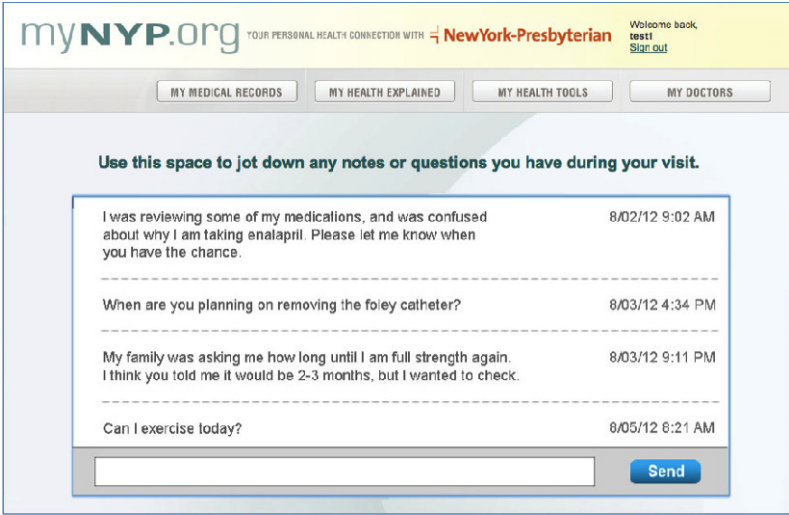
myNYP.org YOUR PERSONAL HEALTH CONNECTION WITH NewYork-Presbyterian

Welcome back, test1
Sign out

MY MEDICAL RECORDS
MY HEALTH EXPLAINED
MY HEALTH TOOLS
MY DOCTORS

Use this space to jot down any notes or questions you have during your visit.

I was reviewing some of my medications, and was confused about why I am taking enalapril. Please let me know when you have the chance.
8/02/12 9:02 AM

When are you planning on removing the foley catheter?
8/03/12 4:34 PM

My family was asking me how long until I am full strength again. I think you told me it would be 2-3 months, but I wanted to check.
8/03/12 9:11 PM

Can I exercise today?
8/05/12 6:21 AM

Send